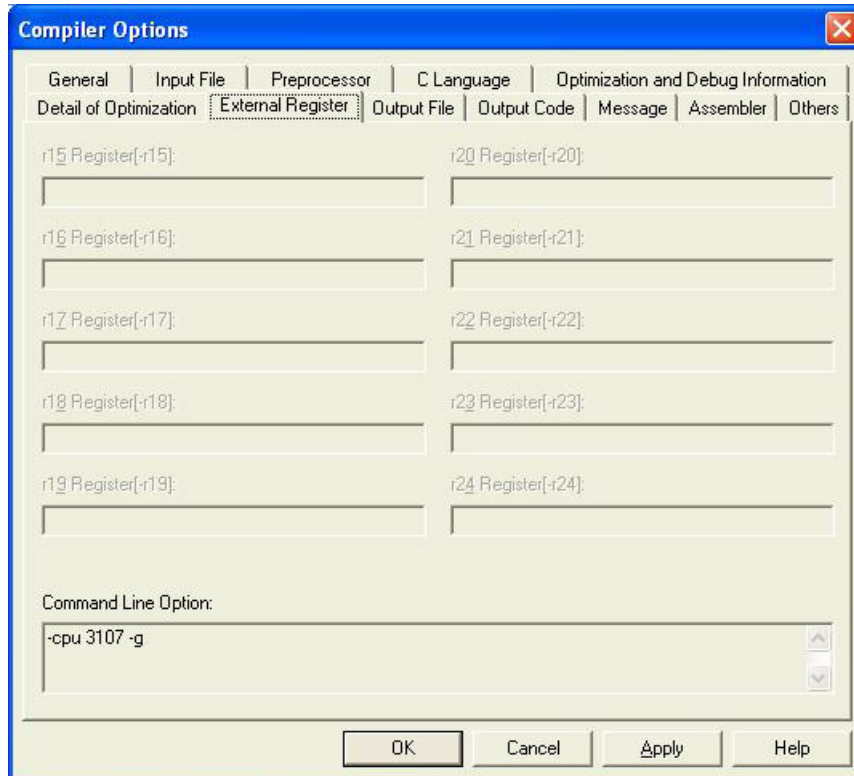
Compiler Options

General | Input File | Preprocessor | C Language | Optimization and Debug Information
Detail of Optimization | External Register | Output File | Output Code | Message | Assembler | Others

r15 Register[-r15]:

r20 Register[-r20]:

r16 Register[-r16]:

r21 Register[-r21]:

r17 Register[-r17]:

r22 Register[-r22]:

r18 Register[-r18]:

r23 Register[-r23]:

r19 Register[-r19]:

r24 Register[-r24]:

Command Line Option:

-cpu 3107 -g

OK | Cancel | Apply | Help